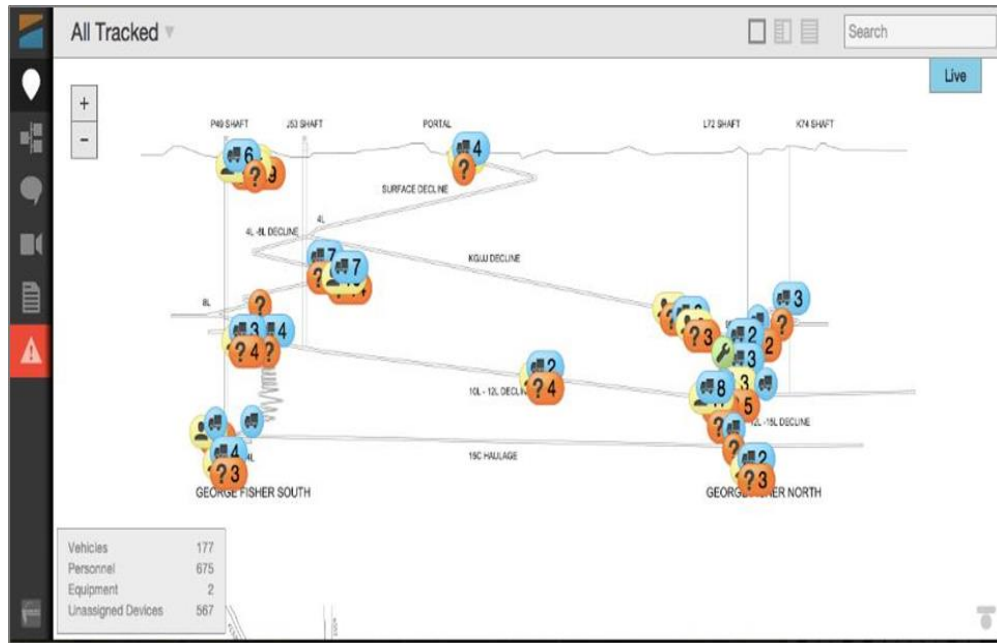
All Tracked

Search

Live

+
-

P49 SHAFT
J53 SHAFT
PORTAL
L72 SHAFT
K74 SHAFT

6
?
4
?
SURFACE DECLINE
4L
4L -8L DECLINE
7
7
?
KGUJ DECLINE
8L
?
3
4
?
4
?
3
3
2
?
3
2
3
2
?
4
10L - 12L DECLI
8
3
5
12L -15L DECLINE
4
?
?
2
3
15C HAULAGE
?
3
?
3
GEORGE FISHER SOUTH
GEORG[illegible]ER NORTH

| | |
|---|---|
| Vehicles | 177 |
| Personnel | 675 |
| Equipment | 2 |
| Unassigned Devices | 567 |